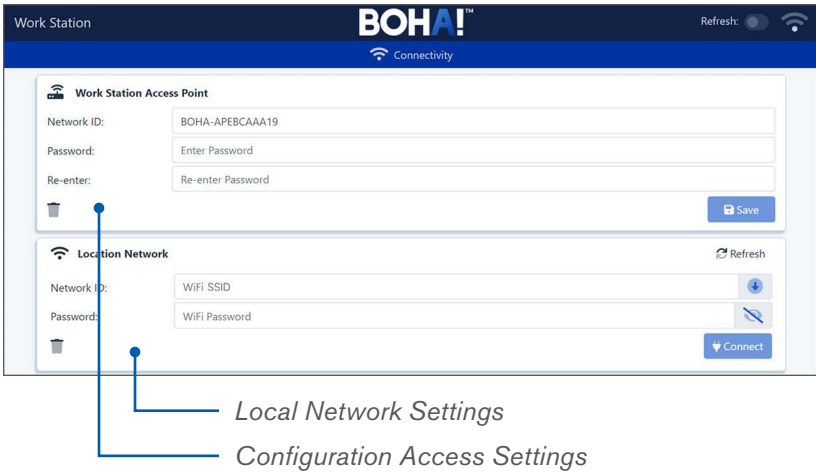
Work Station
BOHA!™
Refresh:
Connectivity

Work Station Access Point
Network ID: BOHA-APEBCAAA19
Password: Enter Password
Re-enter: Re-enter Password
Save

Location Network
Refresh
Network ID: WiFi SSID
Password: WiFi Password
Connect

Local Network Settings
Configuration Access Settings